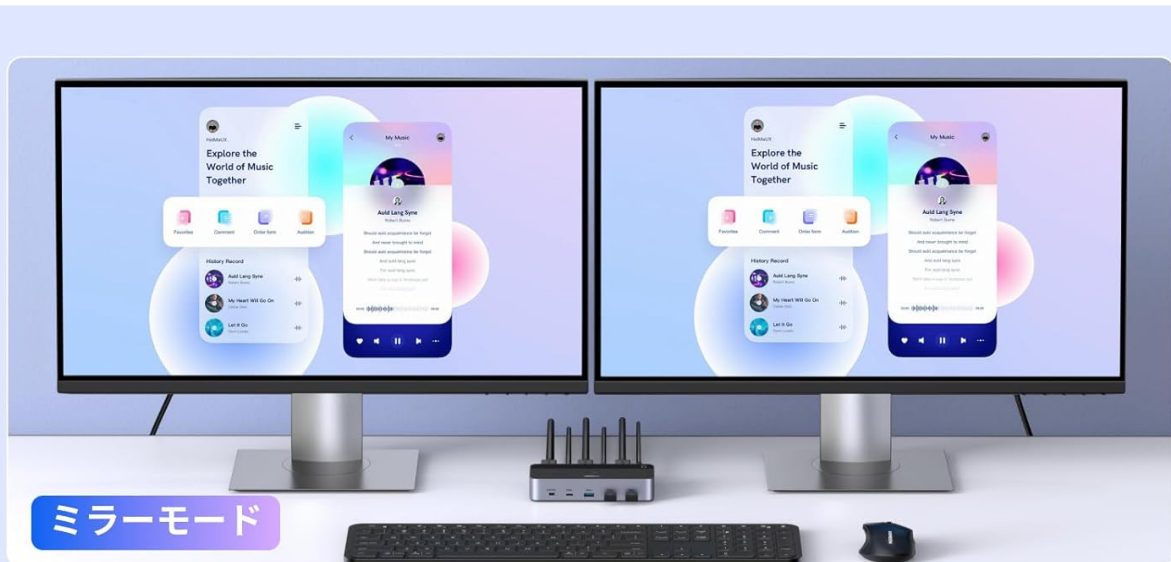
HelloUX

Explore the World of Music Together

Favorites Comment Order form Audition

History Record

Auld Lang Syne

My Heart Will Go On

Let It Go

My Music

Auld Lang Syne

Robert Burns

Should auld acquaintance be forgot

And never brought to mind

Should auld acquaintance be forgot

And auld lang syne

For auld lang syne

HelloUX

Explore the World of Music Together

Favorites Comment Order form Audition

History Record

Auld Lang Syne

My Heart Will Go On

Let It Go

My Music

Auld Lang Syne

Robert Burns

Should auld acquaintance be forgot

And never brought to mind

Should auld acquaintance be forgot

And auld lang syne

For auld lang syne

ミラーモード